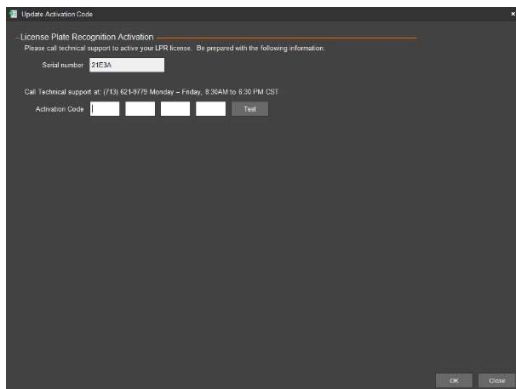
Update Activation Code

×

License Plate Recognition Activation

Please call technical support to active your LPR license. Be prepared with the following information:

Serial number 21E3A

Call Technical support at: (713) 621-9779 Monday – Friday, 8:30AM to 6:30 PM CST

Activation Code

Test

OK

Close